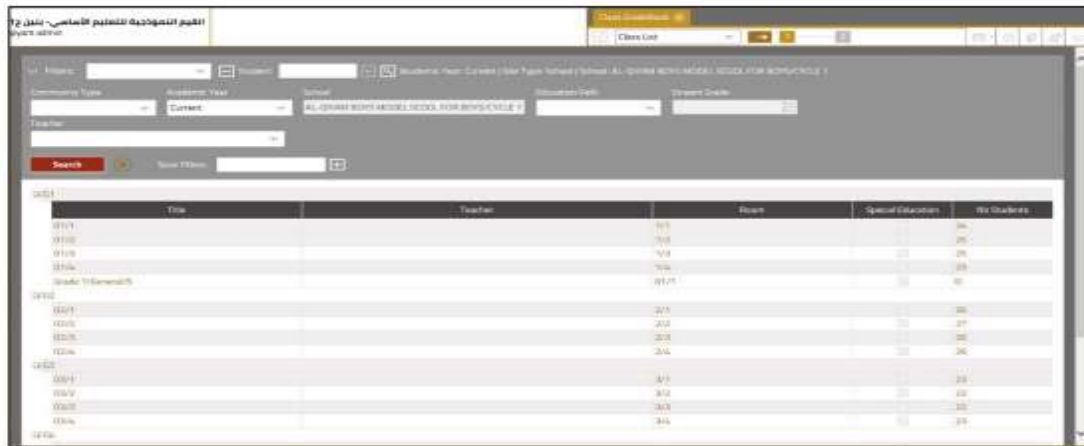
القيم النموذجية للتعليم الأساسي- بنين ح2
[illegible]

Class List
Class List

Filters: Student: Academic Year: Current | Site Type: School | School: AL-QIYAM BOYS MODEL SCOOL FOR BOYS/CYCLE 1

Community Type | Academic Year | School | Education Path | Stream Grade
Current | AL-QIYAM BOYS MODEL SCOOL FOR BOYS/CYCLE 1
Teacher

Search | Save Filters

G01

| Title | Teacher | Room | Special Education | Nr Students |
|---|---|---|---|---|
| 01/1 | | 1/1 | | 24 |
| 01/2 | | 1/2 | | 25 |
| 01/3 | | 1/3 | | 25 |
| 01/4 | | 1/4 | | 23 |
| Grade 1 General/5 | | 01/1 | | 0 |

G02

| Title | Teacher | Room | Special Education | Nr Students |
|---|---|---|---|---|
| 02/1 | | 2/1 | | 36 |
| 02/2 | | 2/2 | | 27 |
| 02/3 | | 2/3 | | 36 |
| 02/4 | | 2/4 | | 36 |

G03

| Title | Teacher | Room | Special Education | Nr Students |
|---|---|---|---|---|
| 03/1 | | 3/1 | | 23 |
| 03/2 | | 3/2 | | 23 |
| 03/3 | | 3/3 | | 22 |
| 03/4 | | 3/4 | | 23 |

G04